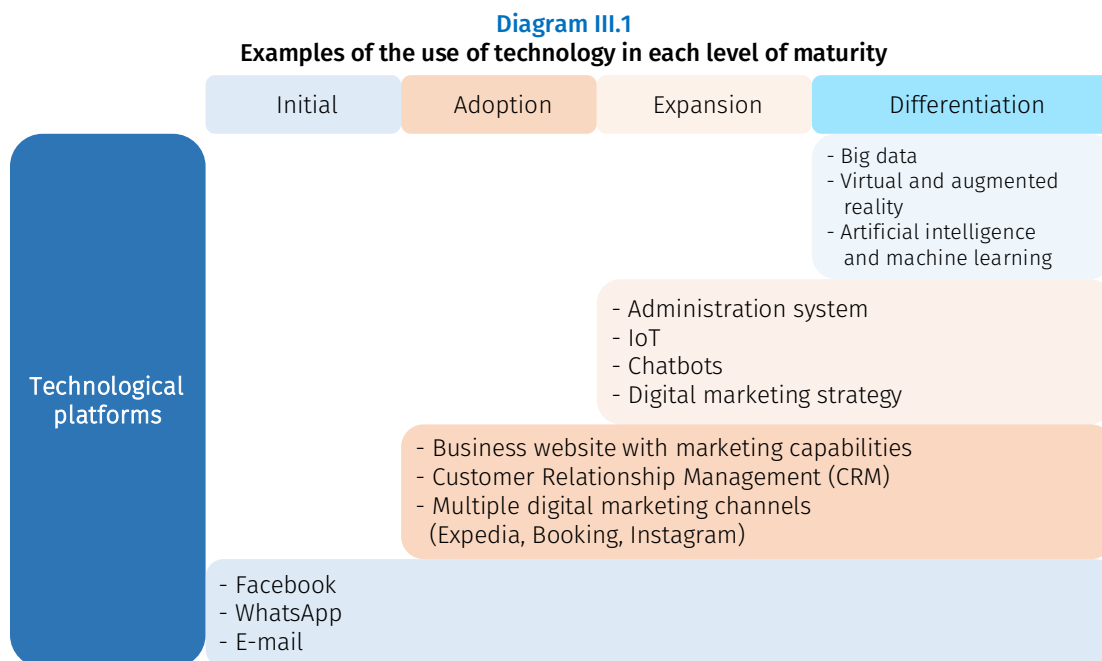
Diagram III.1
Examples of the use of technology in each level of maturity

Initial
Adoption
Expansion
Differentiation

Technological platforms

- Big data
- Virtual and augmented reality
- Artificial intelligence and machine learning

- Administration system
- IoT
- Chatbots
- Digital marketing strategy

- Business website with marketing capabilities
- Customer Relationship Management (CRM)
- Multiple digital marketing channels (Expedia, Booking, Instagram)

- Facebook
- WhatsApp
- E-mail